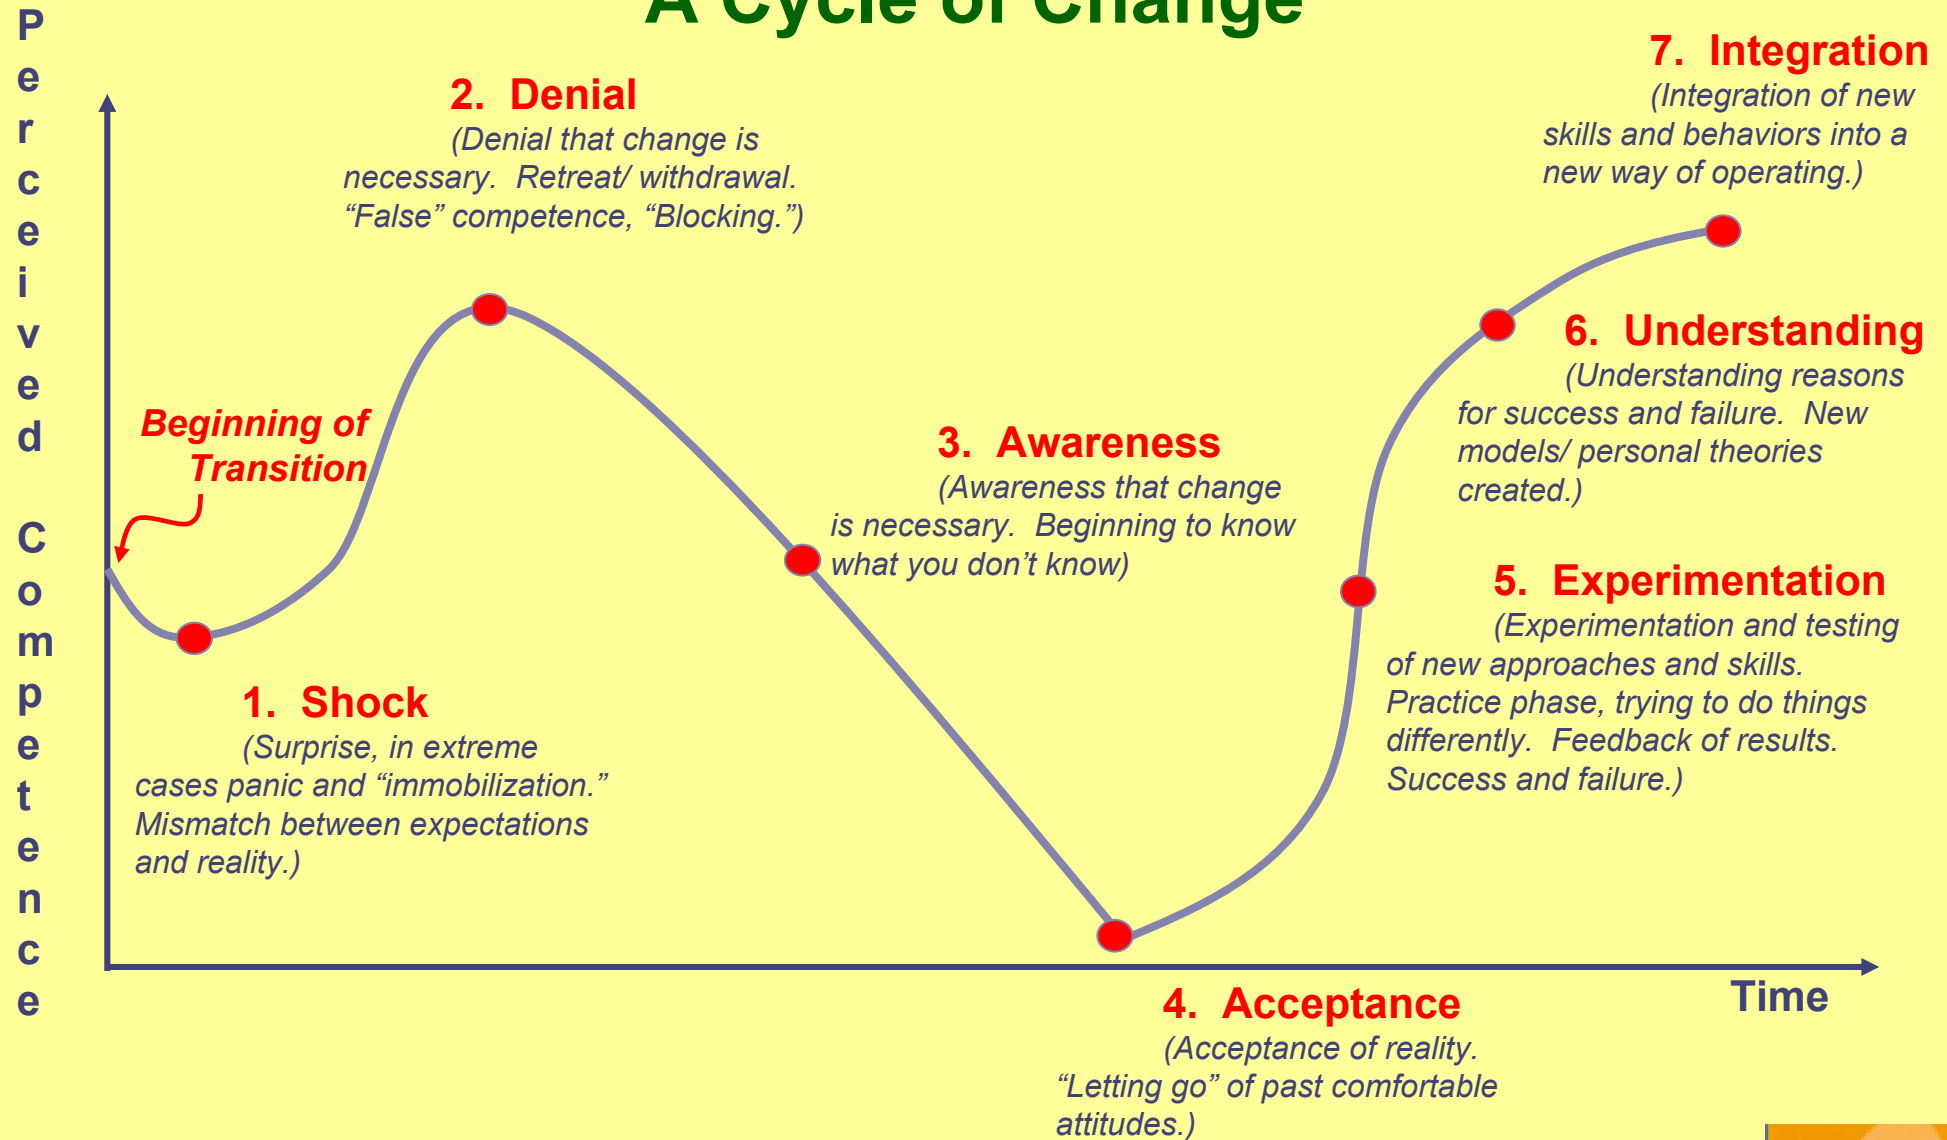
A Cycle of Change

Perceived Competence

2. Denial
(Denial that change is necessary. Retreat/ withdrawal. “False” competence, “Blocking.”)

7. Integration
(Integration of new skills and behaviors into a new way of operating.)

Beginning of Transition

6. Understanding
(Understanding reasons for success and failure. New models/ personal theories created.)

3. Awareness
(Awareness that change is necessary. Beginning to know what you don’t know)

5. Experimentation
(Experimentation and testing of new approaches and skills. Practice phase, trying to do things differently. Feedback of results. Success and failure.)

1. Shock
(Surprise, in extreme cases panic and “immobilization.” Mismatch between expectations and reality.)

Time

4. Acceptance
(Acceptance of reality. “Letting go” of past comfortable attitudes.)